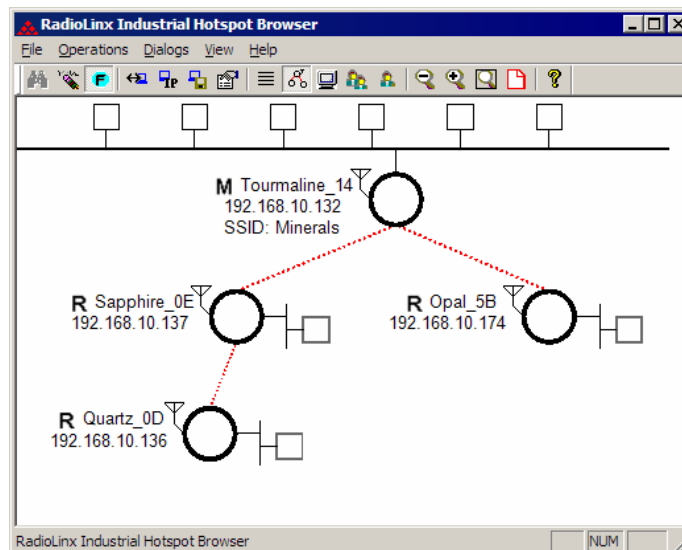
RadioLinx Industrial Hotspot Browser

File Operations Dialogs View Help

M Tourmaline_14
192.168.10.132
SSID: Minerals

R Sapphire_0E
192.168.10.137

R Opal_5B
192.168.10.174

R Quartz_0D
192.168.10.136

RadioLinx Industrial Hotspot Browser

NUM